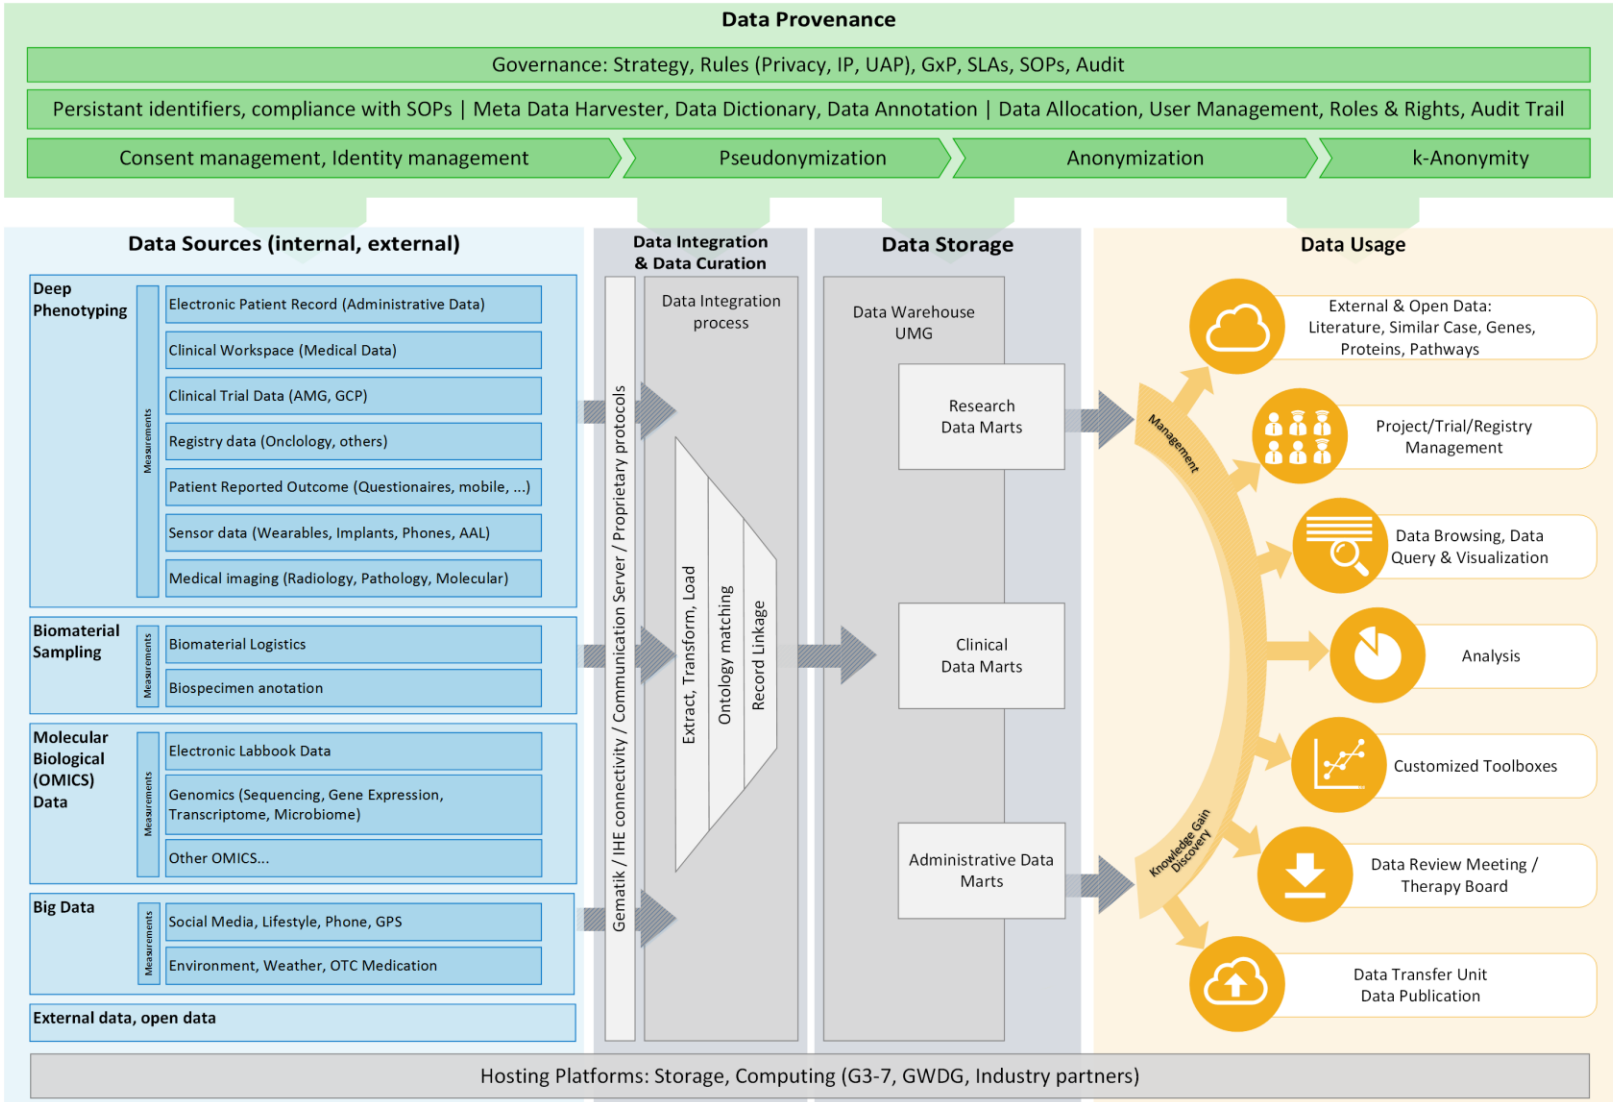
Data Provenance

Governance: Strategy, Rules (Privacy, IP, UAP), GxP, SLAs, SOPs, Audit

Persistant identifiers, compliance with SOPs | Meta Data Harvester, Data Dictionary, Data Annotation | Data Allocation, User Management, Roles & Rights, Audit Trail

Consent management, Identity management

Pseudonymization

Anonymization

k-Anonymity

Data Sources (internal, external)

Deep Phenotyping

Measurements

Electronic Patient Record (Administrative Data)

Clinical Workspace (Medical Data)

Clinical Trial Data (AMG, GCP)

Registry data (Onclology, others)

Patient Reported Outcome (Questionaires, mobile, ...)

Sensor data (Wearables, Implants, Phones, AAL)

Medical imaging (Radiology, Pathology, Molecular)

Biomaterial Sampling

Measurements

Biomaterial Logistics

Biospecimen anotation

Molecular Biological (OMICS) Data

Measurements

Electronic Labbook Data

Genomics (Sequencing, Gene Expression, Transcriptome, Microbiome)

Other OMICS...

Big Data

Measurements

Social Media, Lifestyle, Phone, GPS

Environment, Weather, OTC Medication

External data, open data

Data Integration & Data Curation

Gematik / IHE connectivity / Communication Server / Proprietary protocols

Data Integration process

Extract, Transform, Load

Ontology matching

Record Linkage

Data Storage

Data Warehouse UMG

Research Data Marts

Clinical Data Marts

Administrative Data Marts

Data Usage

Management

Knowledge Gain Discovery

External & Open Data: Literature, Similar Case, Genes, Proteins, Pathways

Project/Trial/Registry Management

Data Browsing, Data Query & Visualization

Analysis

Customized Toolboxes

Data Review Meeting / Therapy Board

Data Transfer Unit Data Publication

Hosting Platforms: Storage, Computing (G3-7, GWDG, Industry partners)